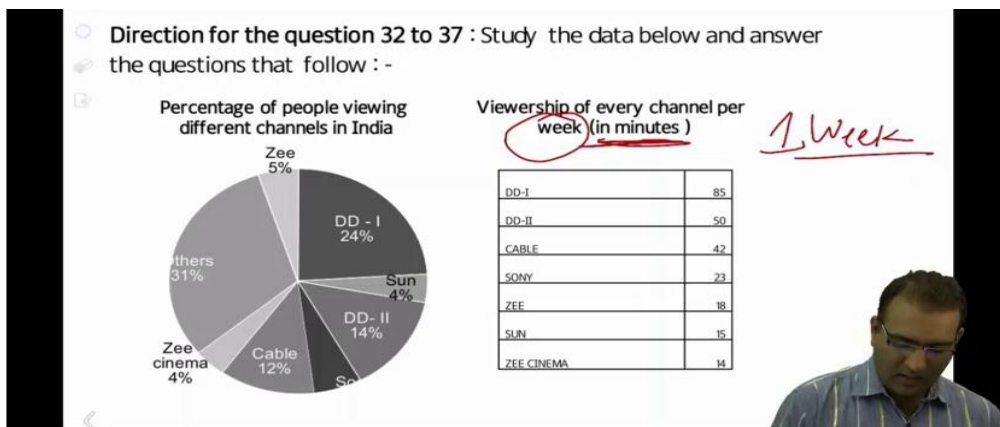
Direction for the question 32 to 37 : Study the data below and answer the questions that follow : -

Percentage of people viewing different channels in India

Zee 5%

DD - I 24%

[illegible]thers 31%

Sun 4%

DD- II 14%

Zee cinema 4%

Cable 12%

So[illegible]

Viewership of every channel per week (in minutes )

1, Week

| DD-I | 85 |
|---|---|
| DD-II | 50 |
| CABLE | 42 |
| SONY | 23 |
| ZEE | 18 |
| SUN | 15 |
| ZEE CINEMA | 14 |